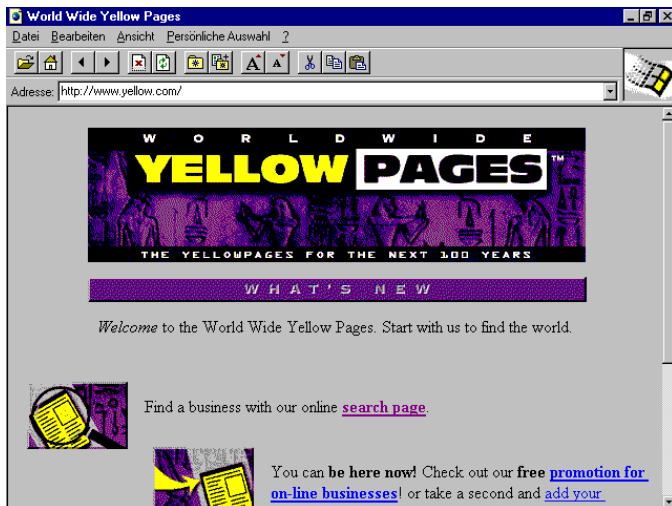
World Wide Yellow Pages

Datei Bearbeiten Ansicht Persönliche Auswahl ?

Adresse: http://www.yellow.com/

WORLDWIDE
YELLOW PAGES™
THE YELLOWPAGES FOR THE NEXT 100 YEARS

WHAT'S NEW

*Welcome* to the World Wide Yellow Pages. Start with us to find the world.

Find a business with our online search page.

You can **be here now!** Check out our **free** promotion for on-line businesses! or take a second and add your